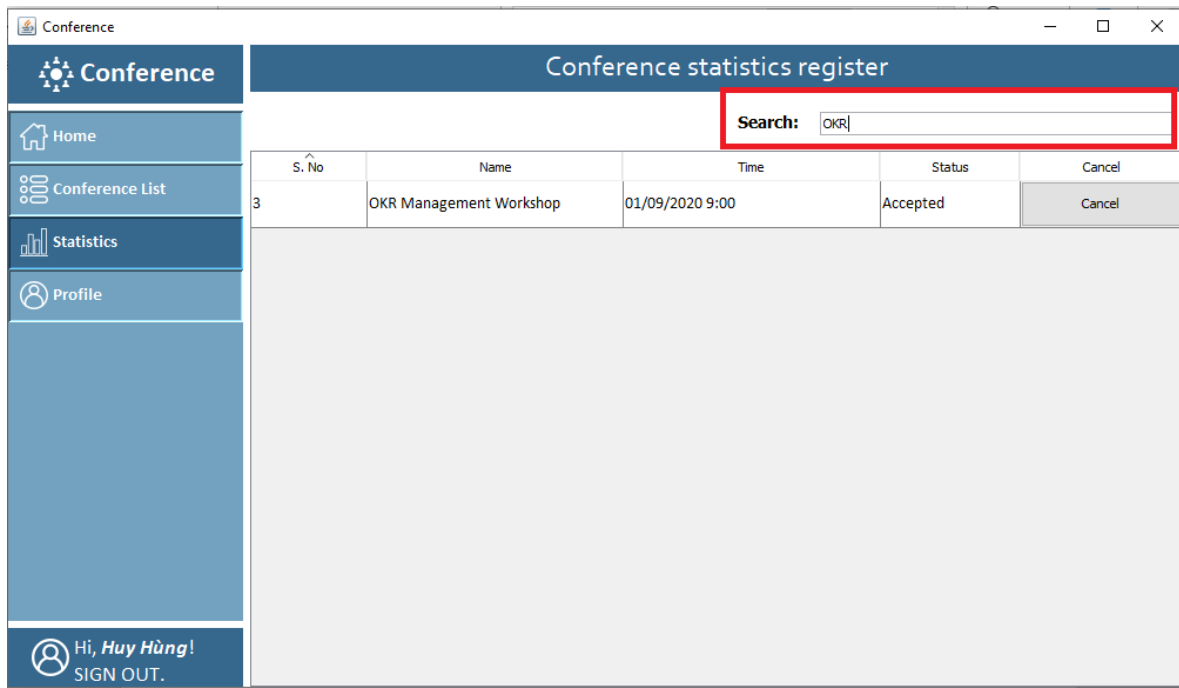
Conference

Conference

Home

Conference List

Statistics

Profile

Hi, **Huy Hùng**!
SIGN OUT.

Conference statistics register

Search: OKR

| S. No | Name | Time | Status | Cancel |
|---|---|---|---|---|
| 3 | OKR Management Workshop | 01/09/2020 9:00 | Accepted | Cancel |